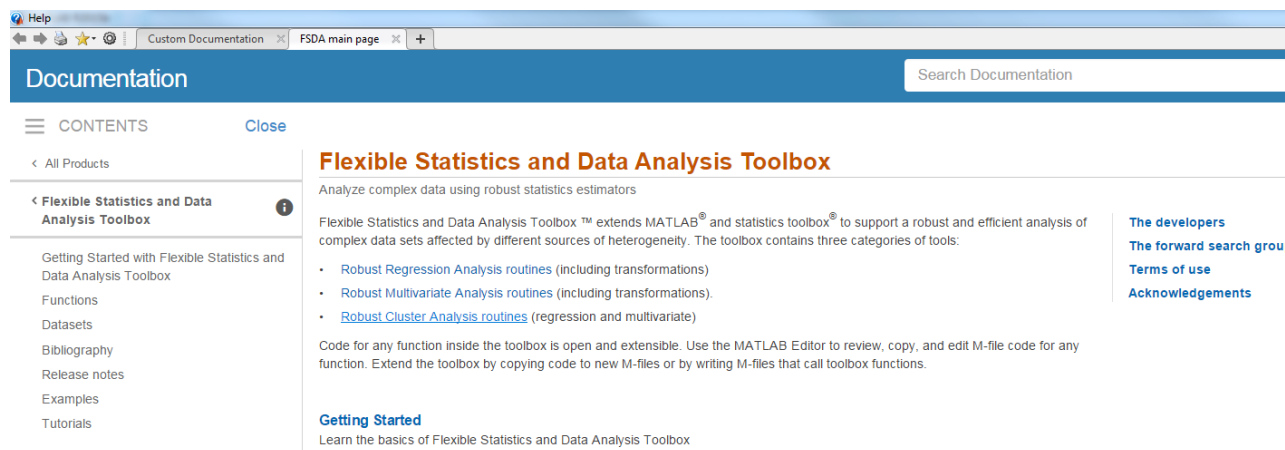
Help

Custom Documentation
FSDA main page

Documentation
Search Documentation

CONTENTS
Close

All Products

Flexible Statistics and Data Analysis Toolbox

Getting Started with Flexible Statistics and Data Analysis Toolbox
Functions
Datasets
Bibliography
Release notes
Examples
Tutorials

Flexible Statistics and Data Analysis Toolbox

Analyze complex data using robust statistics estimators

Flexible Statistics and Data Analysis Toolbox ™ extends MATLAB® and statistics toolbox® to support a robust and efficient analysis of complex data sets affected by different sources of heterogeneity. The toolbox contains three categories of tools:

• Robust Regression Analysis routines (including transformations)
• Robust Multivariate Analysis routines (including transformations).
• Robust Cluster Analysis routines (regression and multivariate)

Code for any function inside the toolbox is open and extensible. Use the MATLAB Editor to review, copy, and edit M-file code for any function. Extend the toolbox by copying code to new M-files or by writing M-files that call toolbox functions.

Getting Started
Learn the basics of Flexible Statistics and Data Analysis Toolbox

The developers
The forward search grou
Terms of use
Acknowledgements